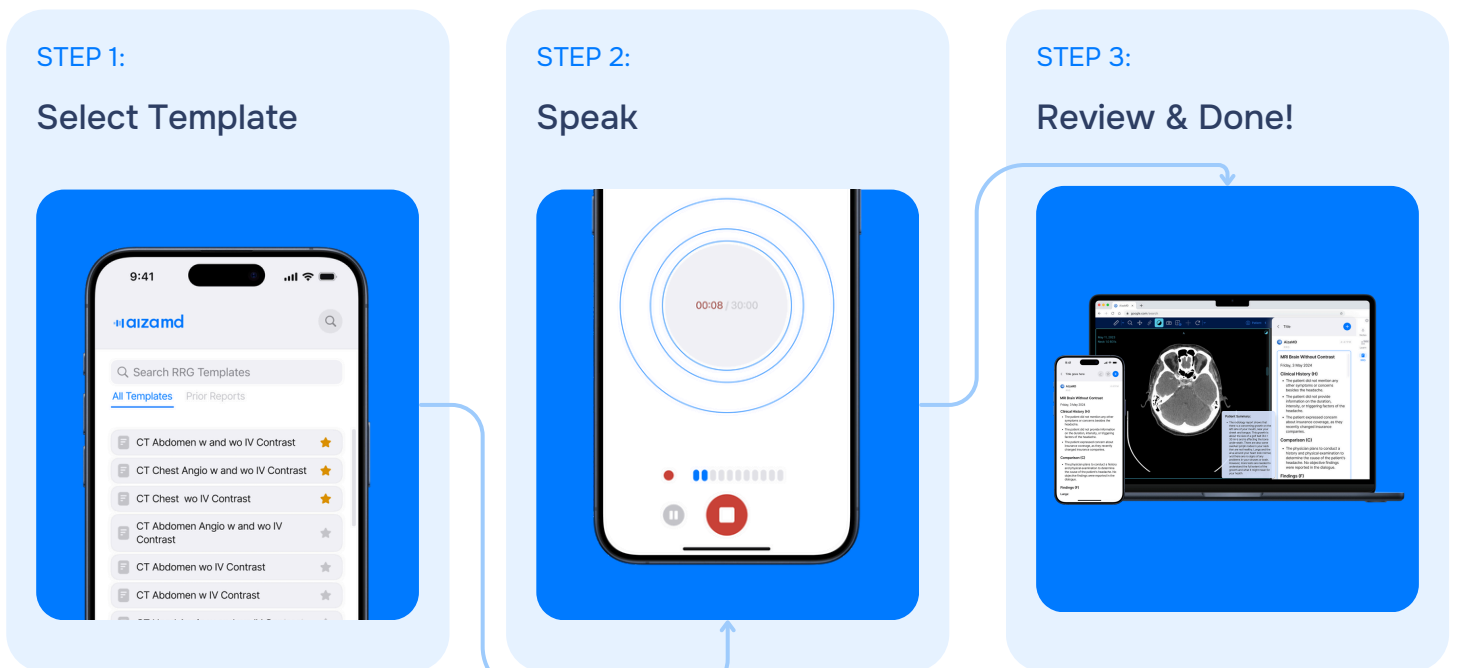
STEP 1:

Select Template

9:41

aizamd

Search RRG Templates

All Templates Prior Reports

CT Abdomen w and wo IV Contrast

CT Chest Angio w and wo IV Contrast

CT Chest wo IV Contrast

CT Abdomen Angio w and wo IV Contrast

CT Abdomen wo IV Contrast

CT Abdomen w IV Contrast

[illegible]

STEP 2:

Speak

00:08 / 30:00

STEP 3:

Review & Done!

MRI Brain Without Contrast

Friday, 3 May 2024

Clinical History (H)

The patient did not mention any other symptoms or concerns besides the headache.

The patient did not provide information on the duration, intensity, or triggering factors of the headache.

The patient expressed concern about insurance coverage, as they recently changed insurance companies.

Comparison (C)

The physician plans to conduct a history and physical examination to determine the cause of the patient's headache. No objective findings were reported in the dialogue.

Findings (F)